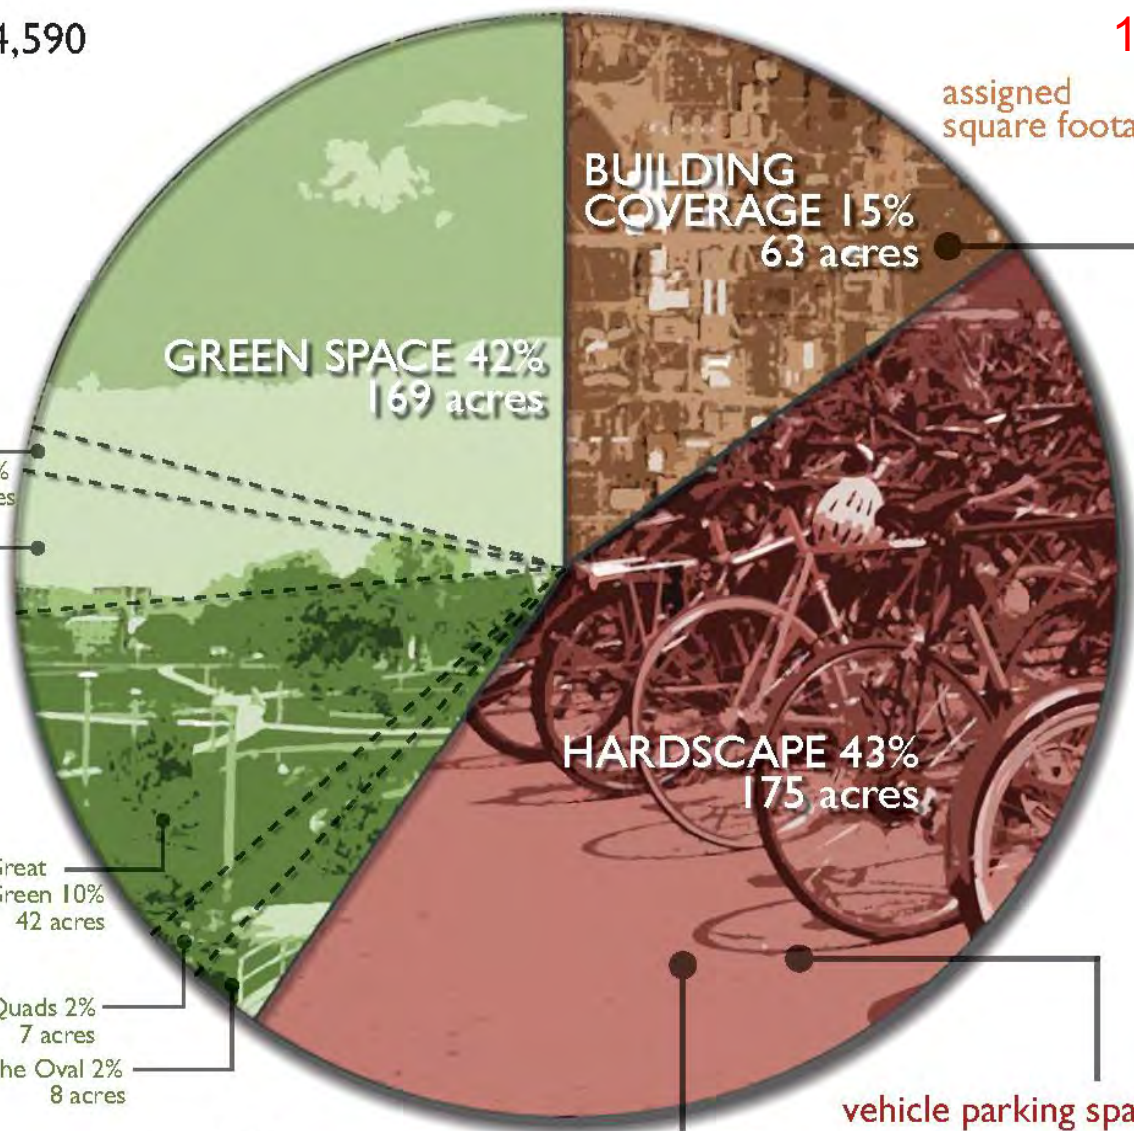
4,590

1

assigned square foota

BUILDING COVERAGE 15% 63 acres

GREEN SPACE 42% 169 acres

%
es

HARDSCAPE 43% 175 acres

Great Green 10% 42 acres

Quads 2% 7 acres

The Oval 2% 8 acres

vehicle parking spa